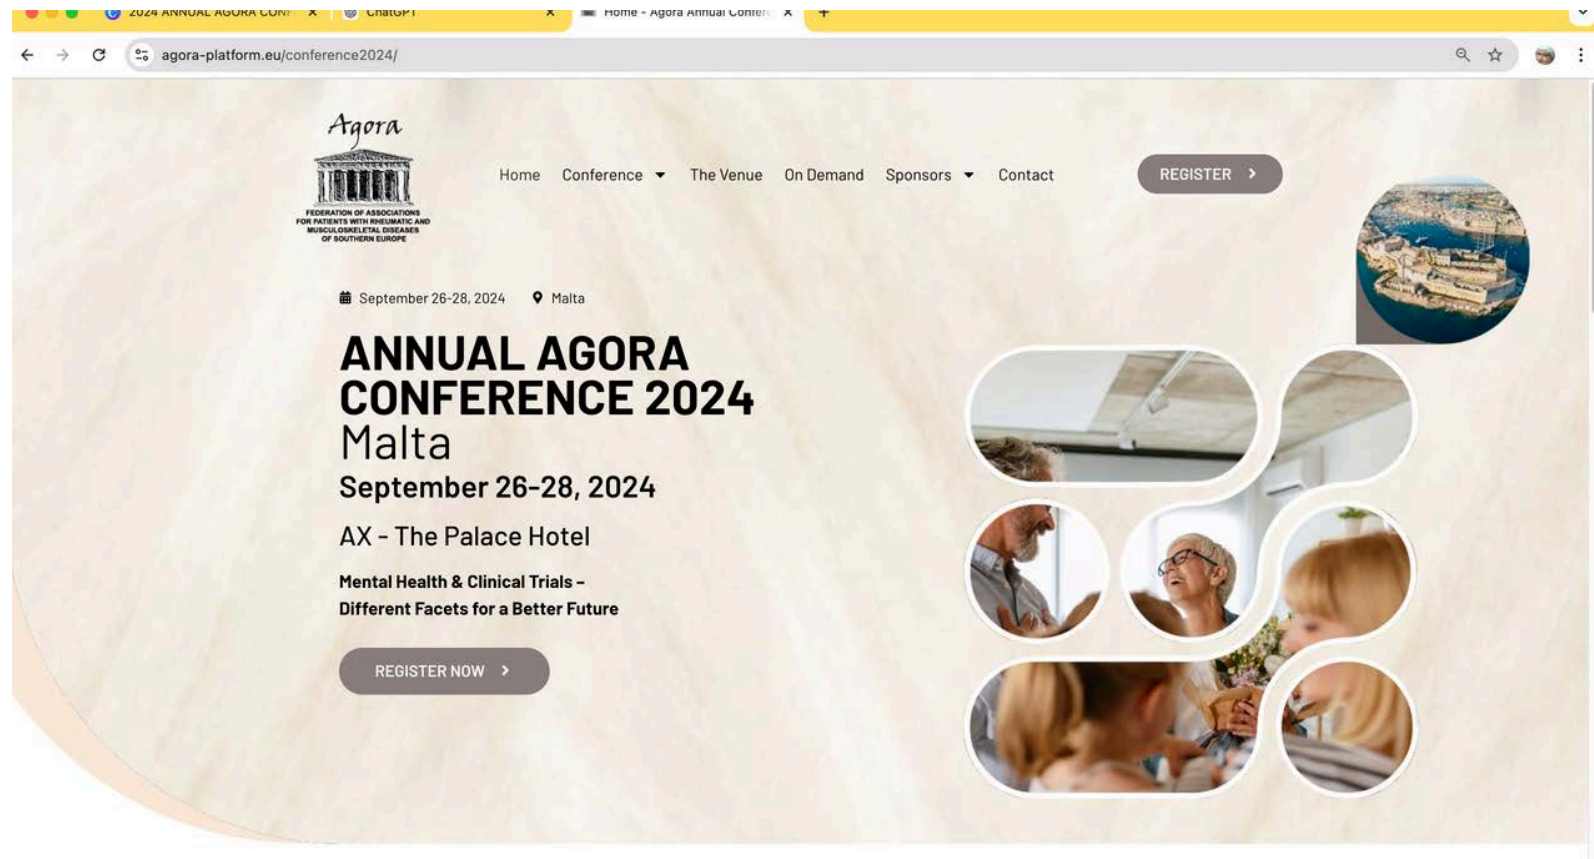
2024 ANNUAL AGORA CONF
ChatGPT
Home - Agora Annual Confer
agora-platform.eu/conference2024/

Agora
FEDERATION OF ASSOCIATIONS FOR PATIENTS WITH RHEUMATIC AND MUSCULOSKELETAL DISEASES OF SOUTHERN EUROPE

Home Conference The Venue On Demand Sponsors Contact
REGISTER

September 26-28, 2024 Malta

ANNUAL AGORA CONFERENCE 2024
Malta
September 26-28, 2024

AX - The Palace Hotel

Mental Health & Clinical Trials – Different Facets for a Better Future

REGISTER NOW